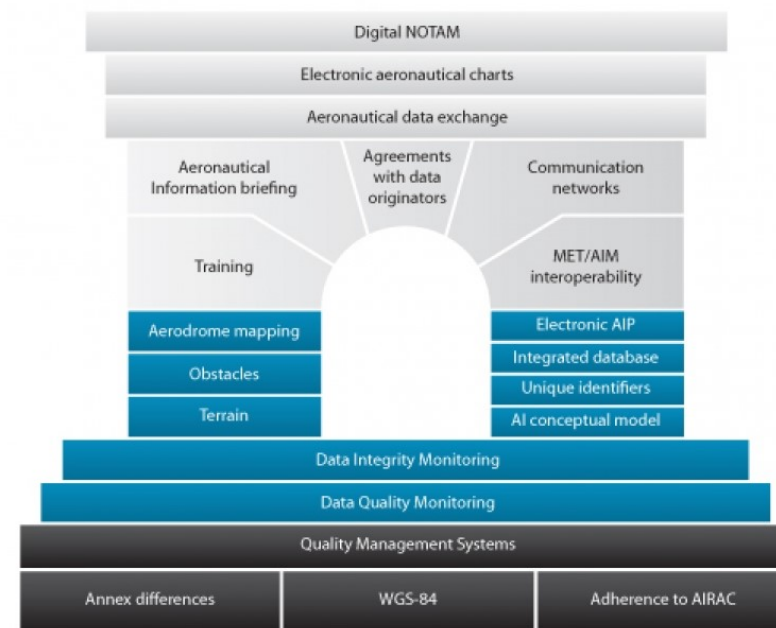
Digital NOTAM

Electronic aeronautical charts

Aeronautical data exchange

Aeronautical Information briefing

Agreements with data originators

Communication networks

Training

MET/AIM interoperability

Aerodrome mapping

Obstacles

Terrain

Electronic AIP

Integrated database

Unique identifiers

AI conceptual model

Data Integrity Monitoring

Data Quality Monitoring

Quality Management Systems

Annex differences

WGS-84

Adherence to AIRAC